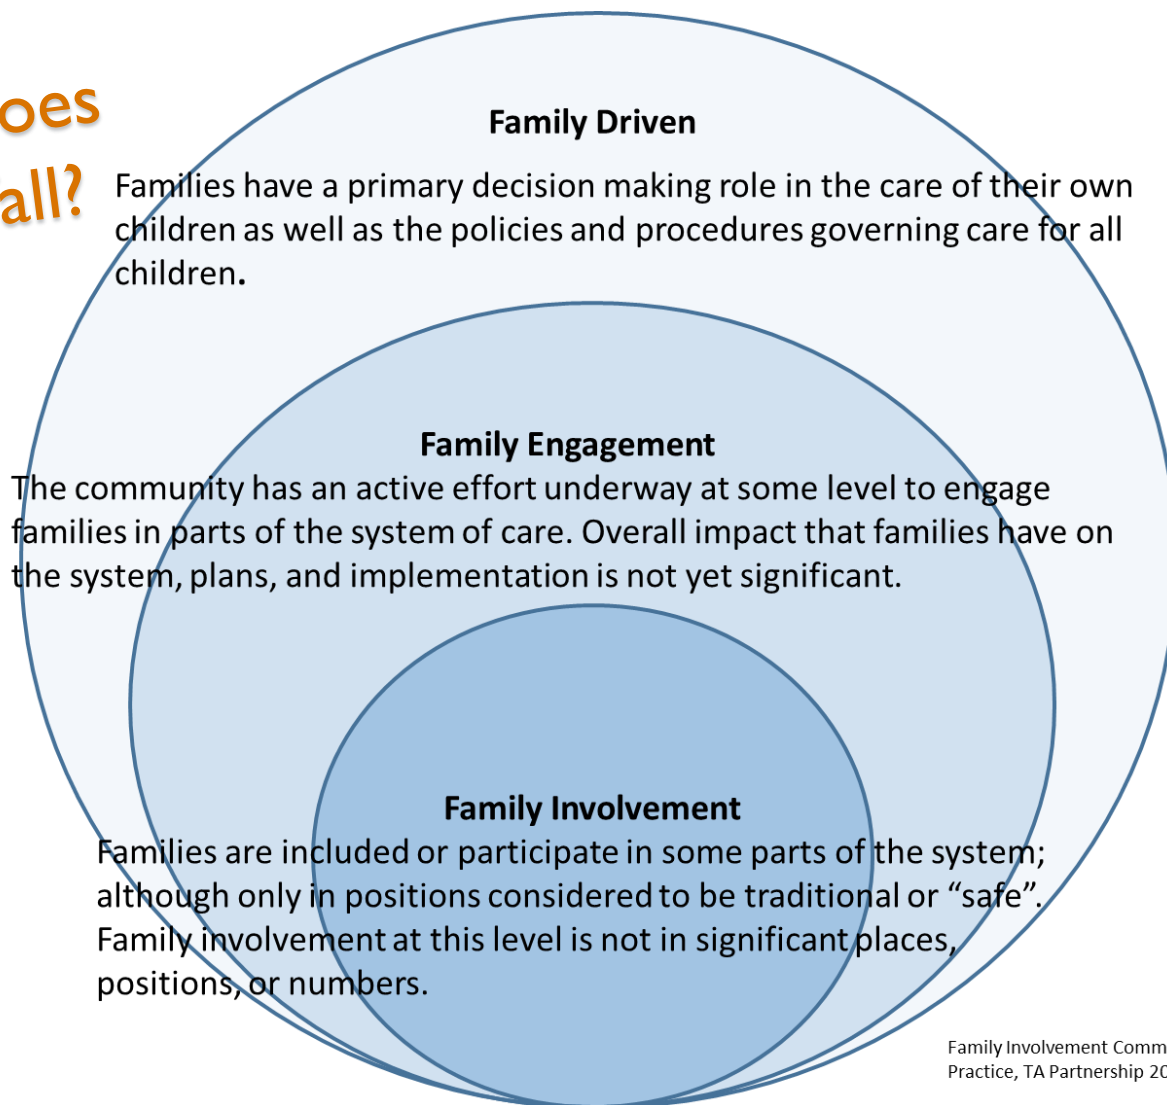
oes
all?

Family Driven

Families have a primary decision making role in the care of their own children as well as the policies and procedures governing care for all children.

Family Engagement

The community has an active effort underway at some level to engage families in parts of the system of care. Overall impact that families have on the system, plans, and implementation is not yet significant.

Family Involvement

Families are included or participate in some parts of the system; although only in positions considered to be traditional or "safe". Family involvement at this level is not in significant places, positions, or numbers.

Family Involvement Comm
Practice, TA Partnership 20